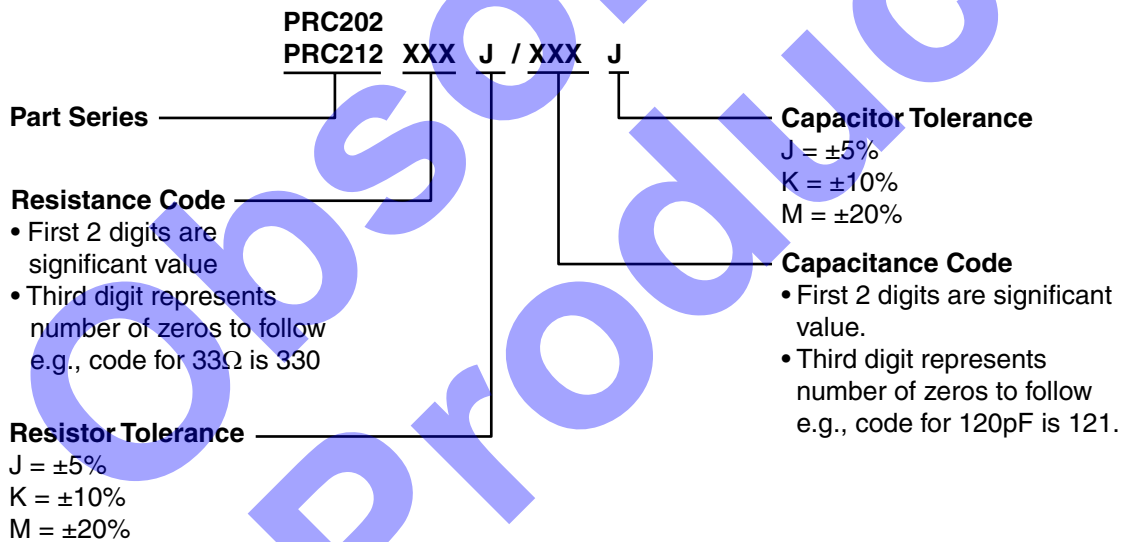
PRC202
PRC212 XXX J / XXX J

Part Series

Resistance Code
• First 2 digits are significant value
• Third digit represents number of zeros to follow e.g., code for 33Ω is 330

Resistor Tolerance
J = ±5%
K = ±10%
M = ±20%

Capacitor Tolerance
J = ±5%
K = ±10%
M = ±20%

Capacitance Code
• First 2 digits are significant value.
• Third digit represents number of zeros to follow e.g., code for 120pF is 121.

Obsolete Product